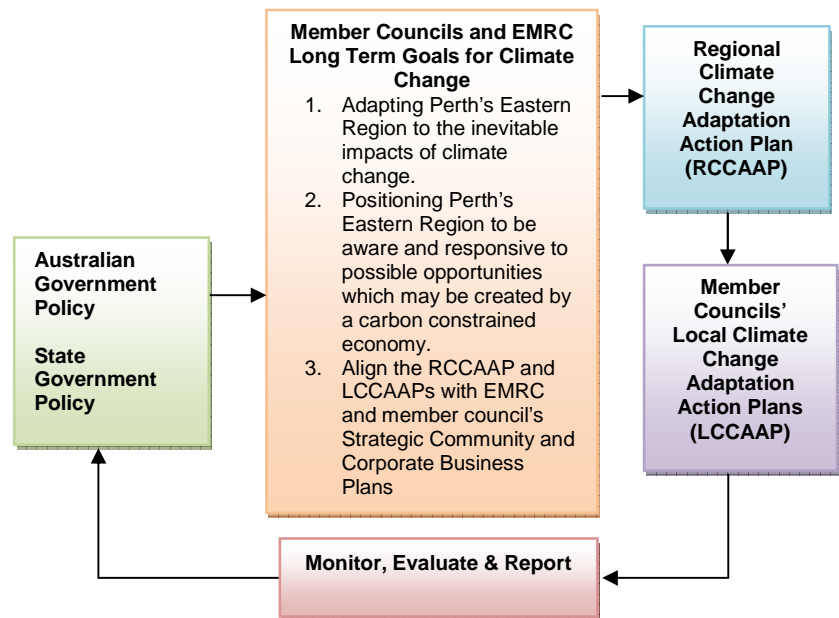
Australian Government Policy

State Government Policy

Member Councils and EMRC Long Term Goals for Climate Change

1. Adapting Perth's Eastern Region to the inevitable impacts of climate change.
2. Positioning Perth's Eastern Region to be aware and responsive to possible opportunities which may be created by a carbon constrained economy.
3. Align the RCCAAP and LCCAAPs with EMRC and member council's Strategic Community and Corporate Business Plans

Regional Climate Change Adaptation Action Plan (RCCAAP)

Member Councils' Local Climate Change Adaptation Action Plans (LCCAAP)

Monitor, Evaluate & Report